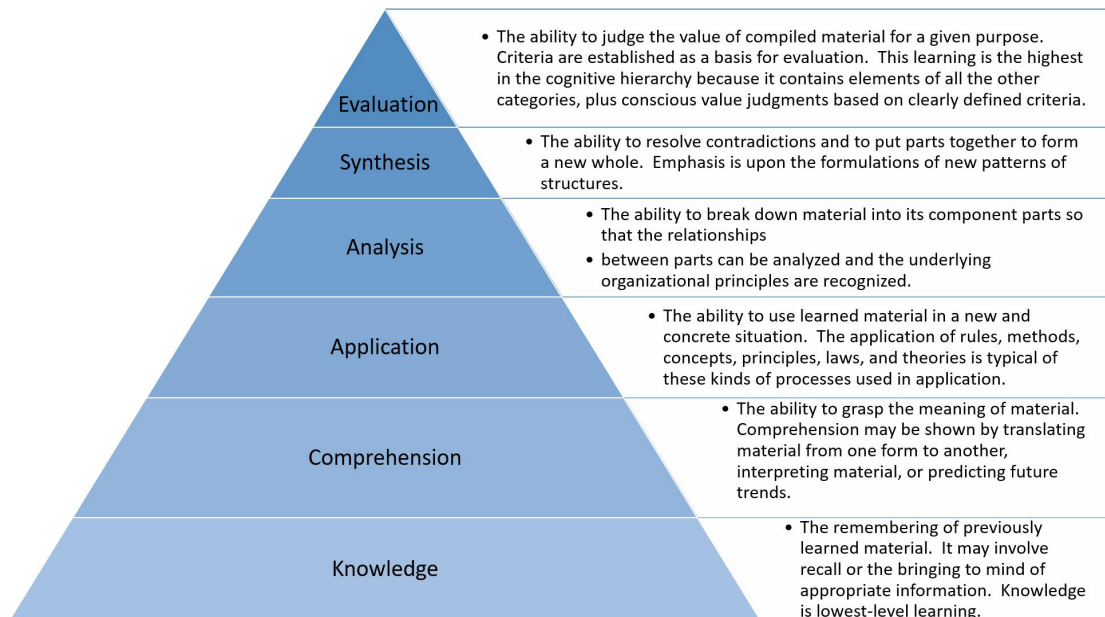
Evaluation

• The ability to judge the value of compiled material for a given purpose. Criteria are established as a basis for evaluation. This learning is the highest in the cognitive hierarchy because it contains elements of all the other categories, plus conscious value judgments based on clearly defined criteria.

Synthesis

• The ability to resolve contradictions and to put parts together to form a new whole. Emphasis is upon the formulations of new patterns of structures.

Analysis

• The ability to break down material into its component parts so that the relationships

• between parts can be analyzed and the underlying organizational principles are recognized.

Application

• The ability to use learned material in a new and concrete situation. The application of rules, methods, concepts, principles, laws, and theories is typical of these kinds of processes used in application.

Comprehension

• The ability to grasp the meaning of material. Comprehension may be shown by translating material from one form to another, interpreting material, or predicting future trends.

Knowledge

• The remembering of previously learned material. It may involve recall or the bringing to mind of appropriate information. Knowledge is lowest-level learning.